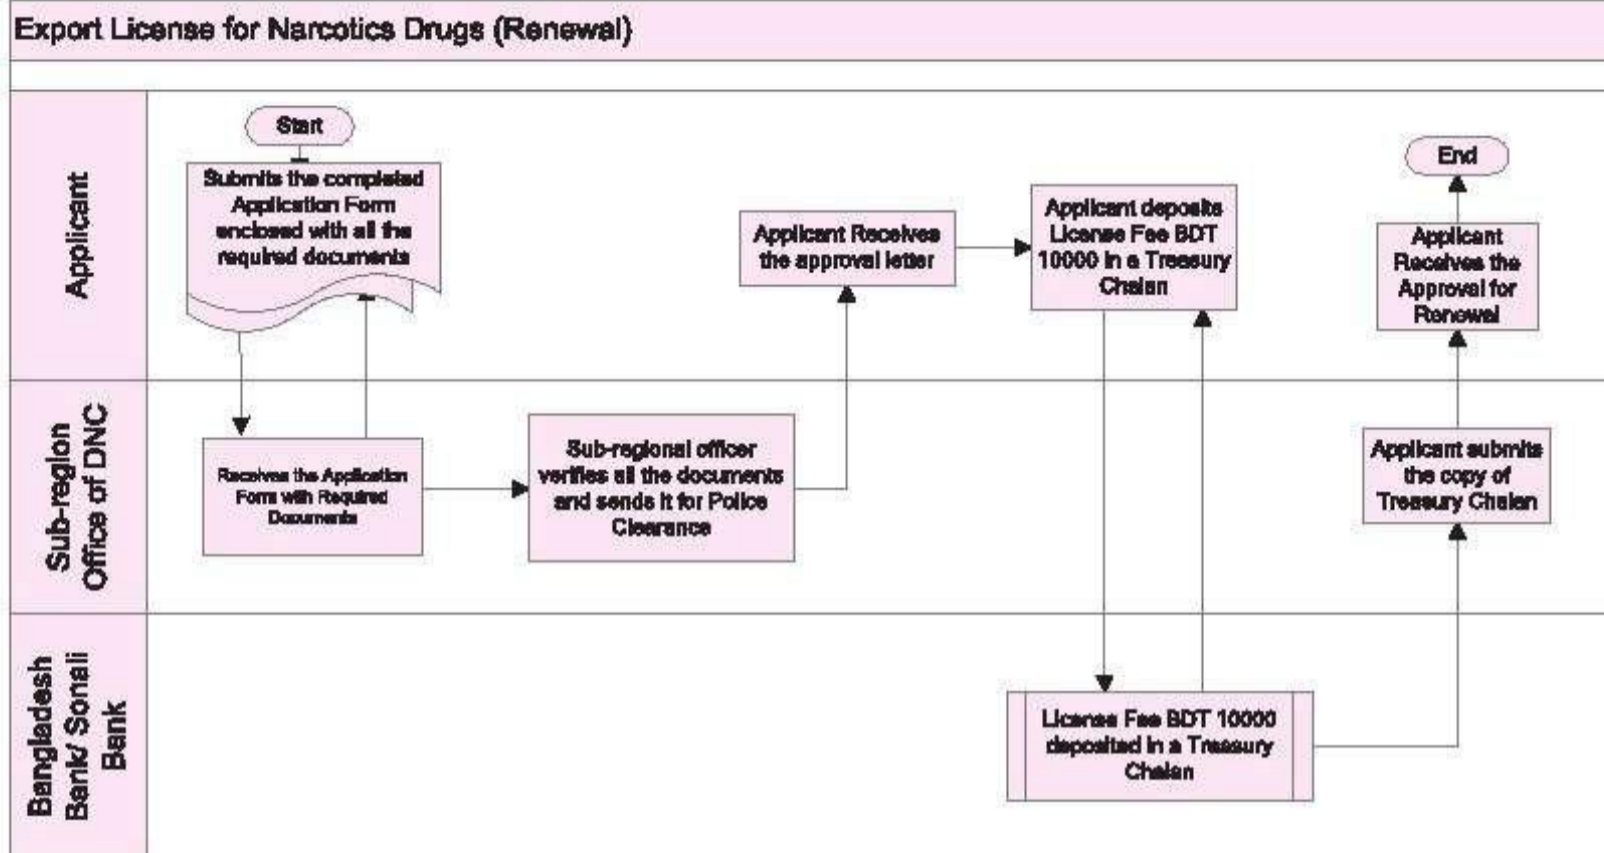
Export License for Narcotics Drugs (Renewal)

Applicant

Start

Submits the completed Application Form enclosed with all the required documents

Applicant Receives the approval letter

Applicant deposits License Fee BDT 10000 in a Treasury Chalan

End

Applicant Receives the Approval for Renewal

Sub-region Office of DNC

Receives the Application Form with Required Documents

Sub-regional officer verifies all the documents and sends it for Police Clearance

Applicant submits the copy of Treasury Chalan

Bangladesh Bank/ Sonali Bank

License Fee BDT 10000 deposited in a Treasury Chalan